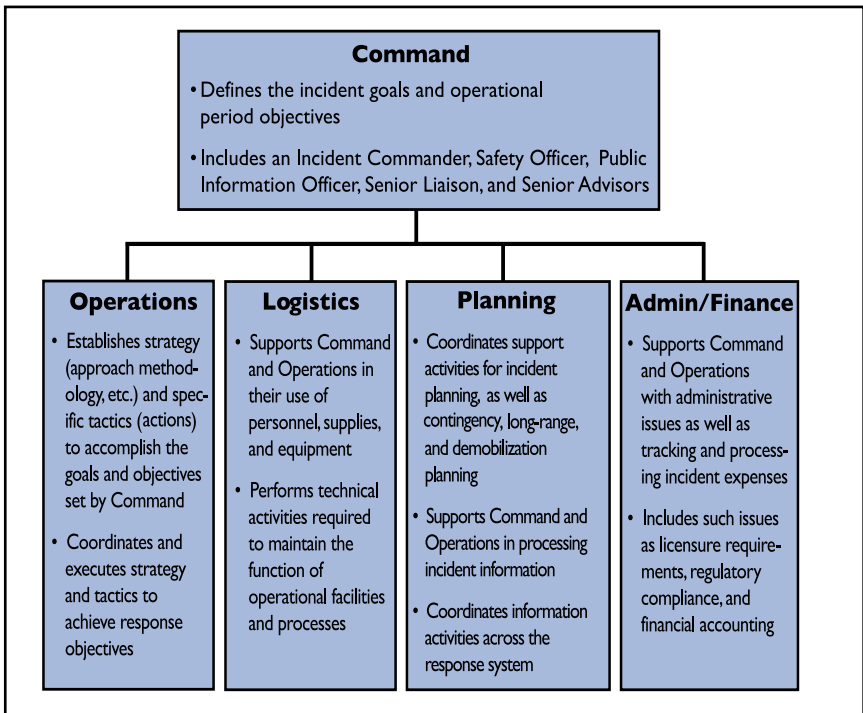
Command

• Defines the incident goals and operational period objectives

• Includes an Incident Commander, Safety Officer, Public Information Officer, Senior Liaison, and Senior Advisors

Operations

• Establishes strategy (approach methodology, etc.) and specific tactics (actions) to accomplish the goals and objectives set by Command

• Coordinates and executes strategy and tactics to achieve response objectives

Logistics

• Supports Command and Operations in their use of personnel, supplies, and equipment

• Performs technical activities required to maintain the function of operational facilities and processes

Planning

• Coordinates support activities for incident planning, as well as contingency, long-range, and demobilization planning

• Supports Command and Operations in processing incident information

• Coordinates information activities across the response system

Admin/Finance

• Supports Command and Operations with administrative issues as well as tracking and processing incident expenses

• Includes such issues as licensure requirements, regulatory compliance, and financial accounting